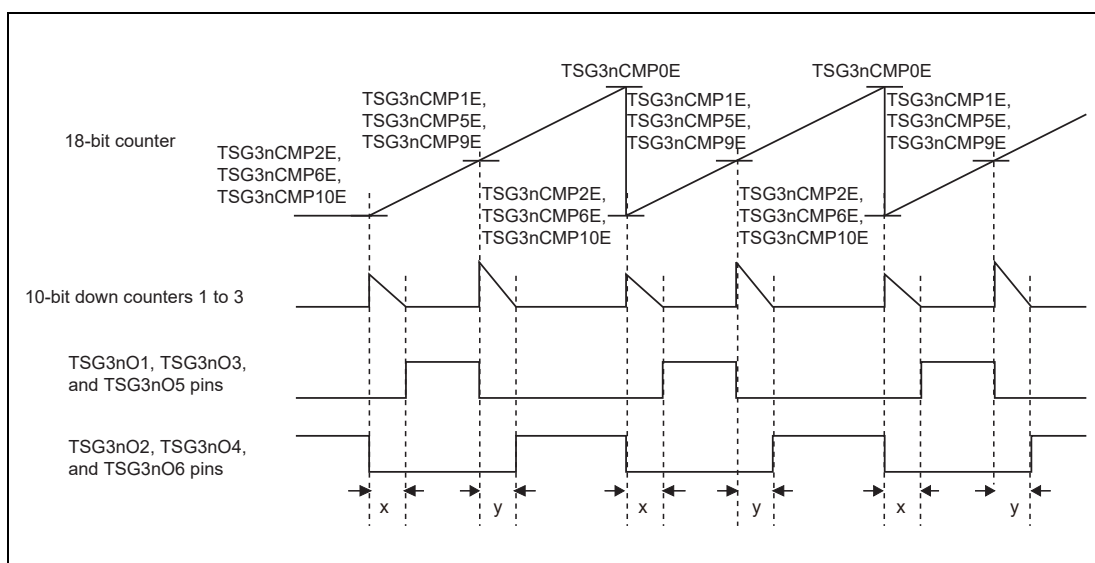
18-bit counter

TSG3nCMP2E, TSG3nCMP6E, TSG3nCMP10E

TSG3nCMP1E, TSG3nCMP5E, TSG3nCMP9E

TSG3nCMP0E

TSG3nCMP1E, TSG3nCMP5E, TSG3nCMP9E

TSG3nCMP2E, TSG3nCMP6E, TSG3nCMP10E

TSG3nCMP0E

TSG3nCMP1E, TSG3nCMP5E, TSG3nCMP9E

TSG3nCMP2E, TSG3nCMP6E, TSG3nCMP10E

TSG3nCMP1E, TSG3nCMP5E, TSG3nCMP9E

10-bit down counters 1 to 3

TSG3nO1, TSG3nO3, and TSG3nO5 pins

TSG3nO2, TSG3nO4, and TSG3nO6 pins

x y x y x y